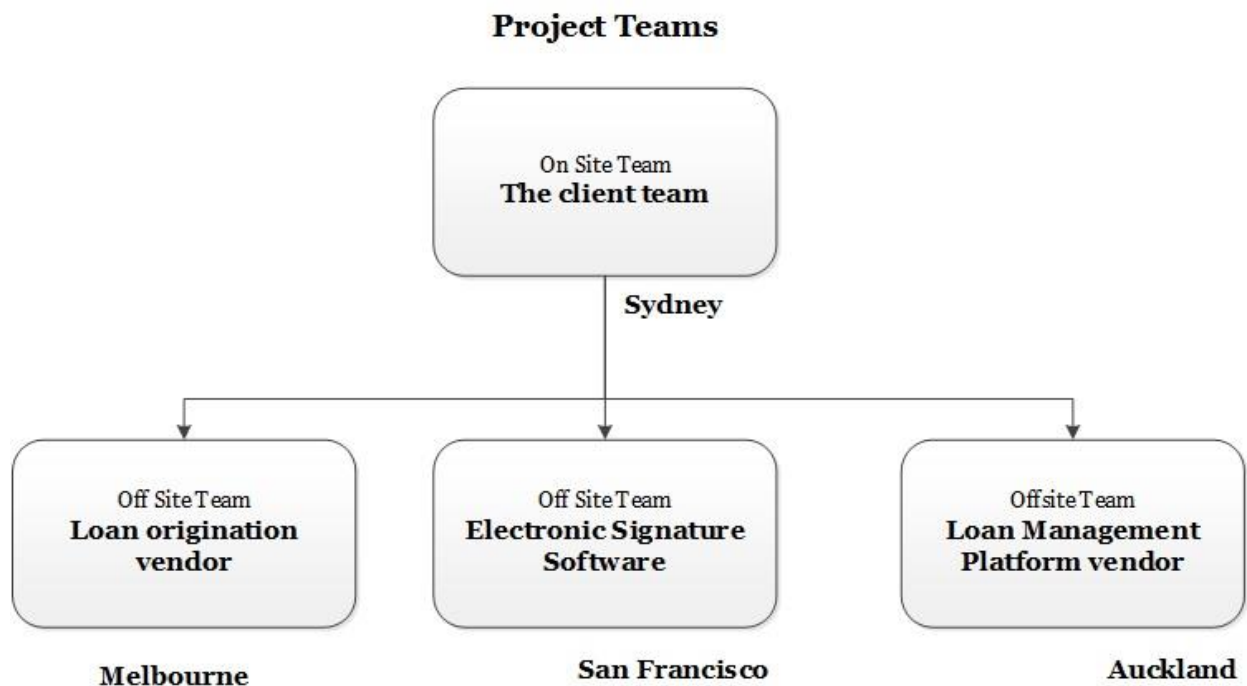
Project Teams

On Site Team
The client team

Sydney

Off Site Team
Loan origination vendor

Off Site Team
Electronic Signature Software

Offsite Team
Loan Management Platform vendor

Melbourne

San Francisco

Auckland